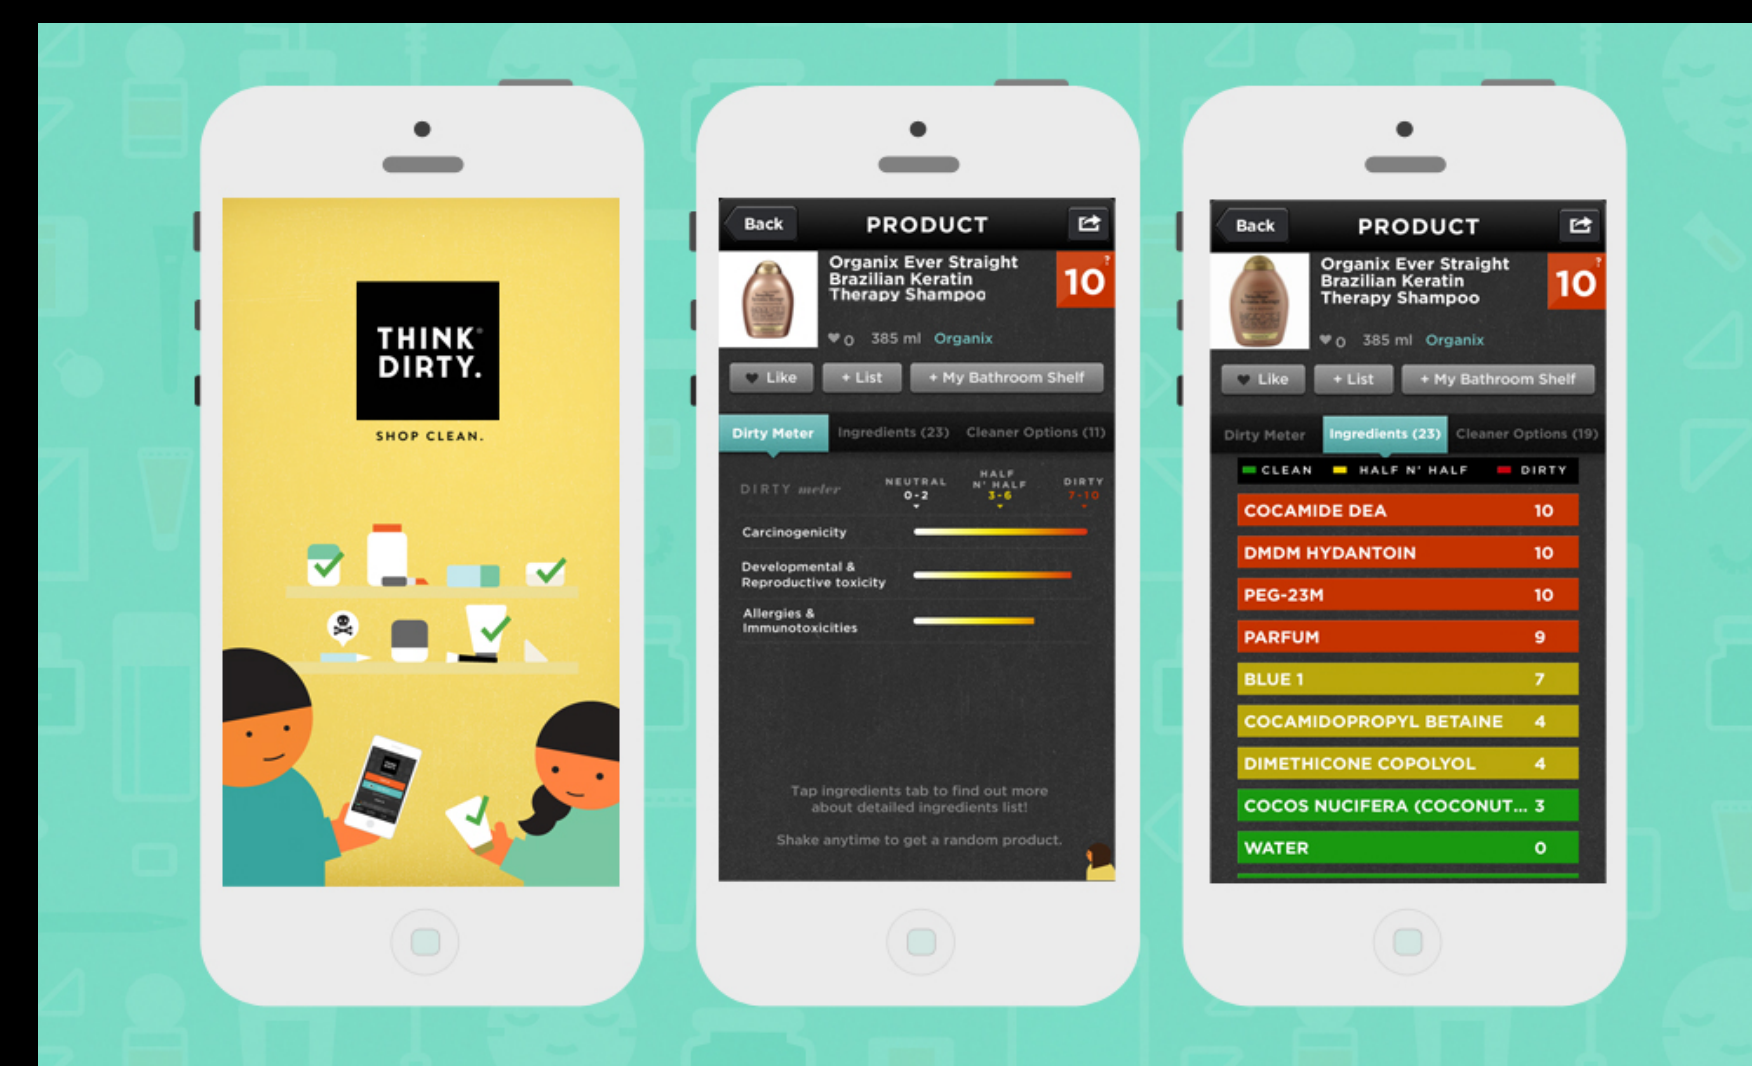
THINK® DIRTY.

SHOP CLEAN.

Back

PRODUCT

Organix Ever Straight Brazilian Keratin Therapy Shampoo

10

♥ 0 385 ml Organix

♥ Like + List + My Bathroom Shelf

Dirty Meter Ingredients (23) Cleaner Options (11)

DIRTY meter

NEUTRAL 0-2

HALF N' HALF 3-6

DIRTY 7-10

Carcinogenicity

Developmental & Reproductive toxicity

Allergies & Immunotoxicities

Tap ingredients tab to find out more about detailed ingredients list!

Shake anytime to get a random product.

Back

PRODUCT

Organix Ever Straight Brazilian Keratin Therapy Shampoo

10

♥ 0 385 ml Organix

♥ Like + List + My Bathroom Shelf

Dirty Meter Ingredients (23) Cleaner Options (19)

CLEAN HALF N' HALF DIRTY

| | |
|---|---|
| COCAMIDE DEA | 10 |
| DMDM HYDANTOIN | 10 |
| PEG-23M | 10 |
| PARFUM | 9 |
| BLUE 1 | 7 |
| COCAMIDOPROPYL BETAINE | 4 |
| DIMETHICONE COPOLYOL | 4 |
| COCOS NUCIFERA (COCONUT... | 3 |
| WATER | 0 |